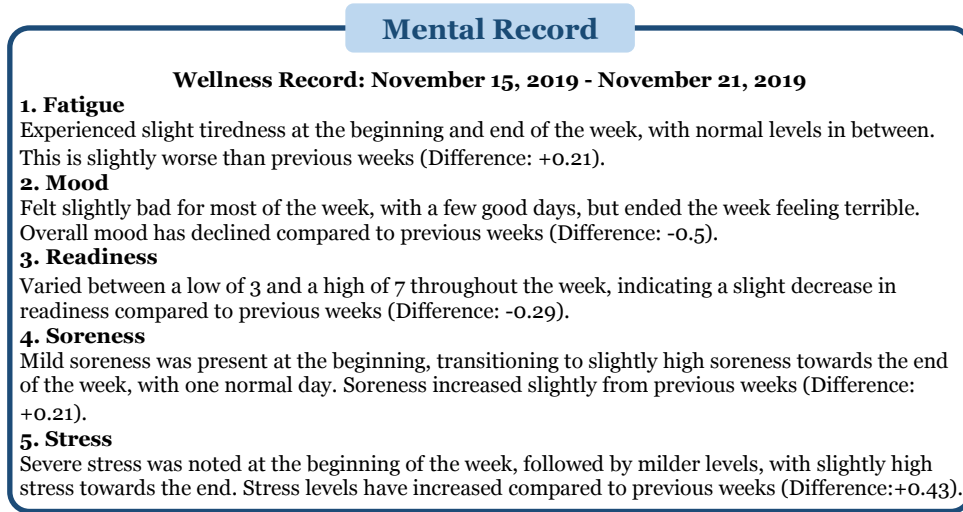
Mental Record

Wellness Record: November 15, 2019 - November 21, 2019

1. Fatigue
Experienced slight tiredness at the beginning and end of the week, with normal levels in between. This is slightly worse than previous weeks (Difference: +0.21).

2. Mood
Felt slightly bad for most of the week, with a few good days, but ended the week feeling terrible. Overall mood has declined compared to previous weeks (Difference: -0.5).

3. Readiness
Varied between a low of 3 and a high of 7 throughout the week, indicating a slight decrease in readiness compared to previous weeks (Difference: -0.29).

4. Soreness
Mild soreness was present at the beginning, transitioning to slightly high soreness towards the end of the week, with one normal day. Soreness increased slightly from previous weeks (Difference: +0.21).

5. Stress
Severe stress was noted at the beginning of the week, followed by milder levels, with slightly high stress towards the end. Stress levels have increased compared to previous weeks (Difference:+0.43).